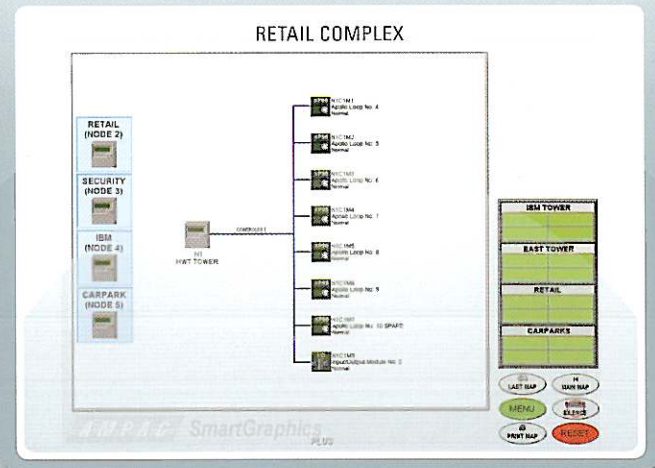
RETAIL COMPLEX

RETAIL (NODE 2)

SECURITY (NODE 3)

IBM (NODE 4)

CARPARK (NODE 5)

N1
HWT TOWER

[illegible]

N1C1M1
Apollo Loop No. 4
Normal

N1C1M2
Apollo Loop No. 5
Normal

N1C1M3
Apollo Loop No. 6
Normal

N1C1M4
Apollo Loop No. 7
Normal

N1C1M5
Apollo Loop No. 8
Normal

N1C1M6
Apollo Loop No. 9
Normal

N1C1M7
Apollo Loop No. 10 SPARE
Normal

N1C1M8
Input/Output Module No. 2
Normal

IBM TOWER

EAST TOWER

RETAIL

CARPARKS

LAST MAP

MAIN MAP

MENU

SILENCE

PRINT MAP

RESET

AMPAC SmartGraphics PLUS